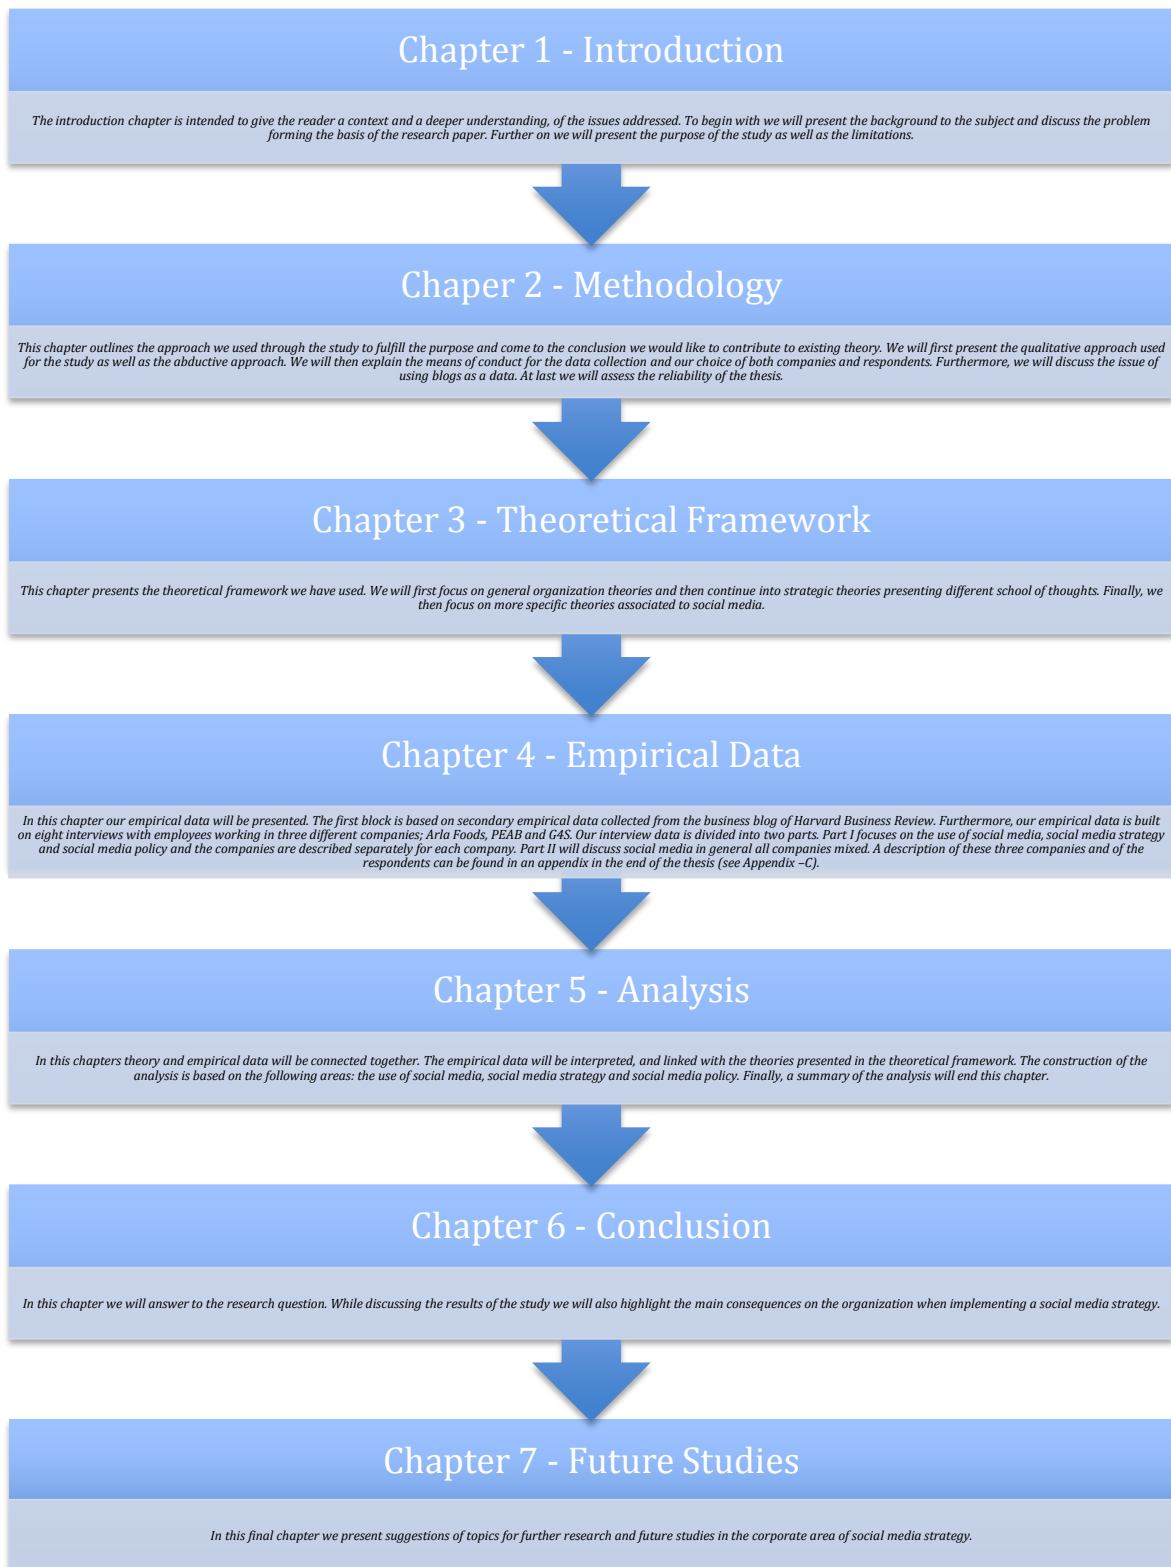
Chapter 1 - Introduction

The introduction chapter is intended to give the reader a context and a deeper understanding, of the issues addressed. To begin with we will present the background to the subject and discuss the problem forming the basis of the research paper. Further on we will present the purpose of the study as well as the limitations.

Chaper 2 - Methodology

This chapter outlines the approach we used through the study to fulfill the purpose and come to the conclusion we would like to contribute to existing theory. We will first present the qualitative approach used for the study as well as the abductive approach. We will then explain the means of conduct for the data collection and our choice of both companies and respondents. Furthermore, we will discuss the issue of using blogs as a data. At last we will assess the reliability of the thesis.

Chapter 3 - Theoretical Framework

This chapter presents the theoretical framework we have used. We will first focus on general organization theories and then continue into strategic theories presenting different school of thoughts. Finally, we then focus on more specific theories associated to social media.

Chapter 4 - Empirical Data

In this chapter our empirical data will be presented. The first block is based on secondary empirical data collected from the business blog of Harvard Business Review. Furthermore, our empirical data is built on eight interviews with employees working in three different companies; Arla Foods, PEAB and G4S. Our interview data is divided into two parts. Part I focuses on the use of social media, social media strategy and social media policy and the companies are described separately for each company. Part II will discuss social media in general all companies mixed. A description of these three companies and of the respondents can be found in an appendix in the end of the thesis (see Appendix –C).

Chapter 5 - Analysis

In this chapters theory and empirical data will be connected together. The empirical data will be interpreted, and linked with the theories presented in the theoretical framework. The construction of the analysis is based on the following areas: the use of social media, social media strategy and social media policy. Finally, a summary of the analysis will end this chapter.

Chapter 6 - Conclusion

In this chapter we will answer to the research question. While discussing the results of the study we will also highlight the main consequences on the organization when implementing a social media strategy.

Chapter 7 - Future Studies

In this final chapter we present suggestions of topics for further research and future studies in the corporate area of social media strategy.